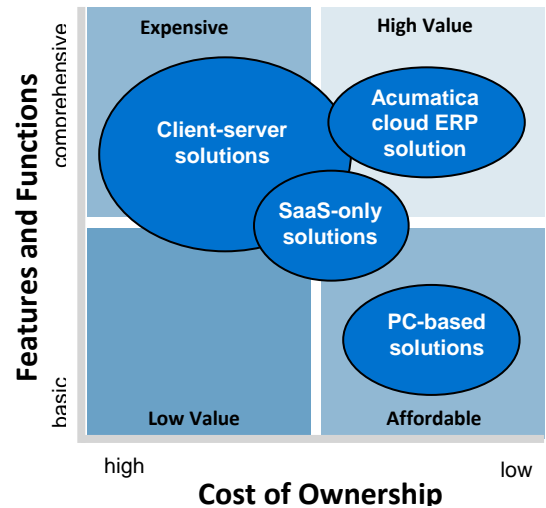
Features and Functions

comprehensive

basic

Expensive

High Value

Client-server solutions

Acumatica cloud ERP solution

SaaS-only solutions

PC-based solutions

Low Value

Affordable

high

low

Cost of Ownership